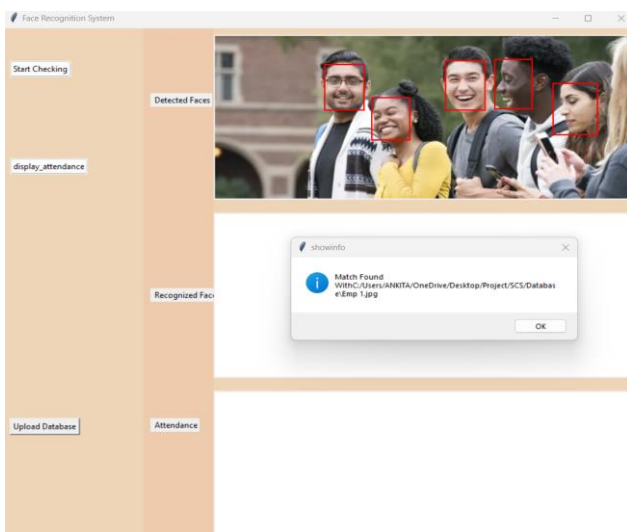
Face Recognition System

Start Checking

Detected Faces

display_attendance

showinfo

Match Found WithC:/Users/ANKITA/OneDrive/Desktop/Project/SCS/Database\Emp 1.jpg

OK

Recognized Fac

Upload Database

Attendance